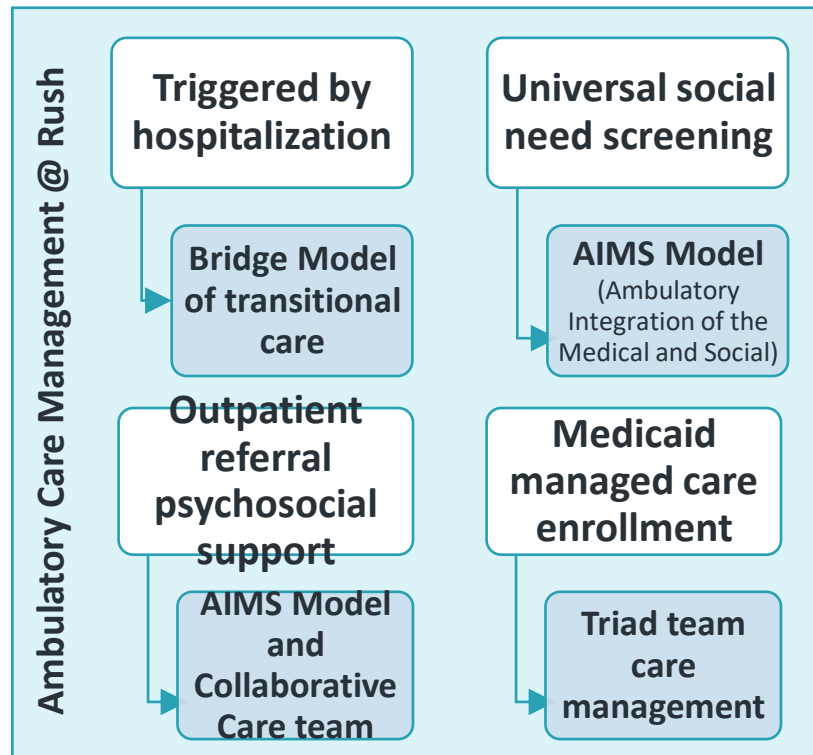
Ambulatory Care Management @ Rush

Triggered by hospitalization

Bridge Model of transitional care

Universal social need screening

AIMS Model
(Ambulatory Integration of the Medical and Social)

Outpatient referral psychosocial support

AIMS Model and Collaborative Care team

Medicaid managed care enrollment

Triad team care management